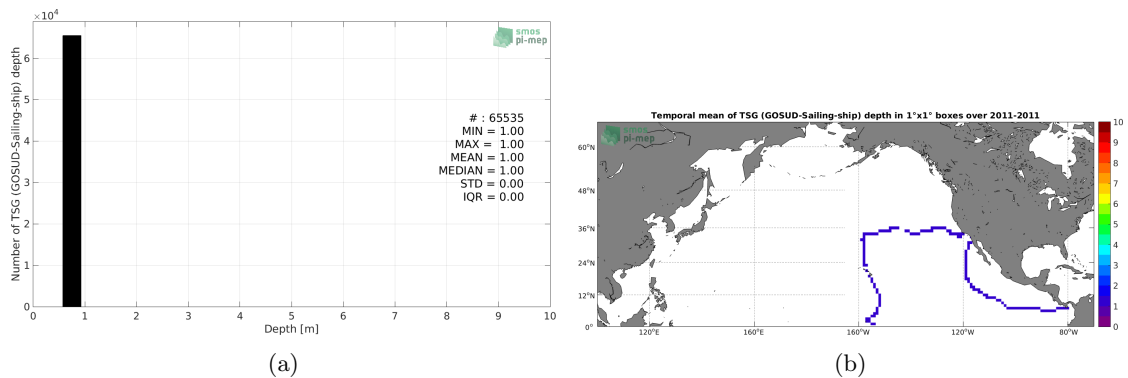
$\times 10^4$

smos
pi-mep

Number of TSG (GOSUD-Sailing-ship) depth

6
5
4
3
2
1
0

# : 65535
MIN = 1.00
MAX = 1.00
MEAN = 1.00
MEDIAN = 1.00
STD = 0.00
IQR = 0.00

0 1 2 3 4 5 6 7 8 9 10
Depth [m]

(a)

Temporal mean of TSG (GOSUD-Sailing-ship) depth in 1°x1° boxes over 2011-2011

smos
pi-mep

60°N
48°N
36°N
24°N
12°N
0°

120°E 160°E 160°W 120°W 80°W

10
9
8
7
6
5
4
3
2
1
0

(b)